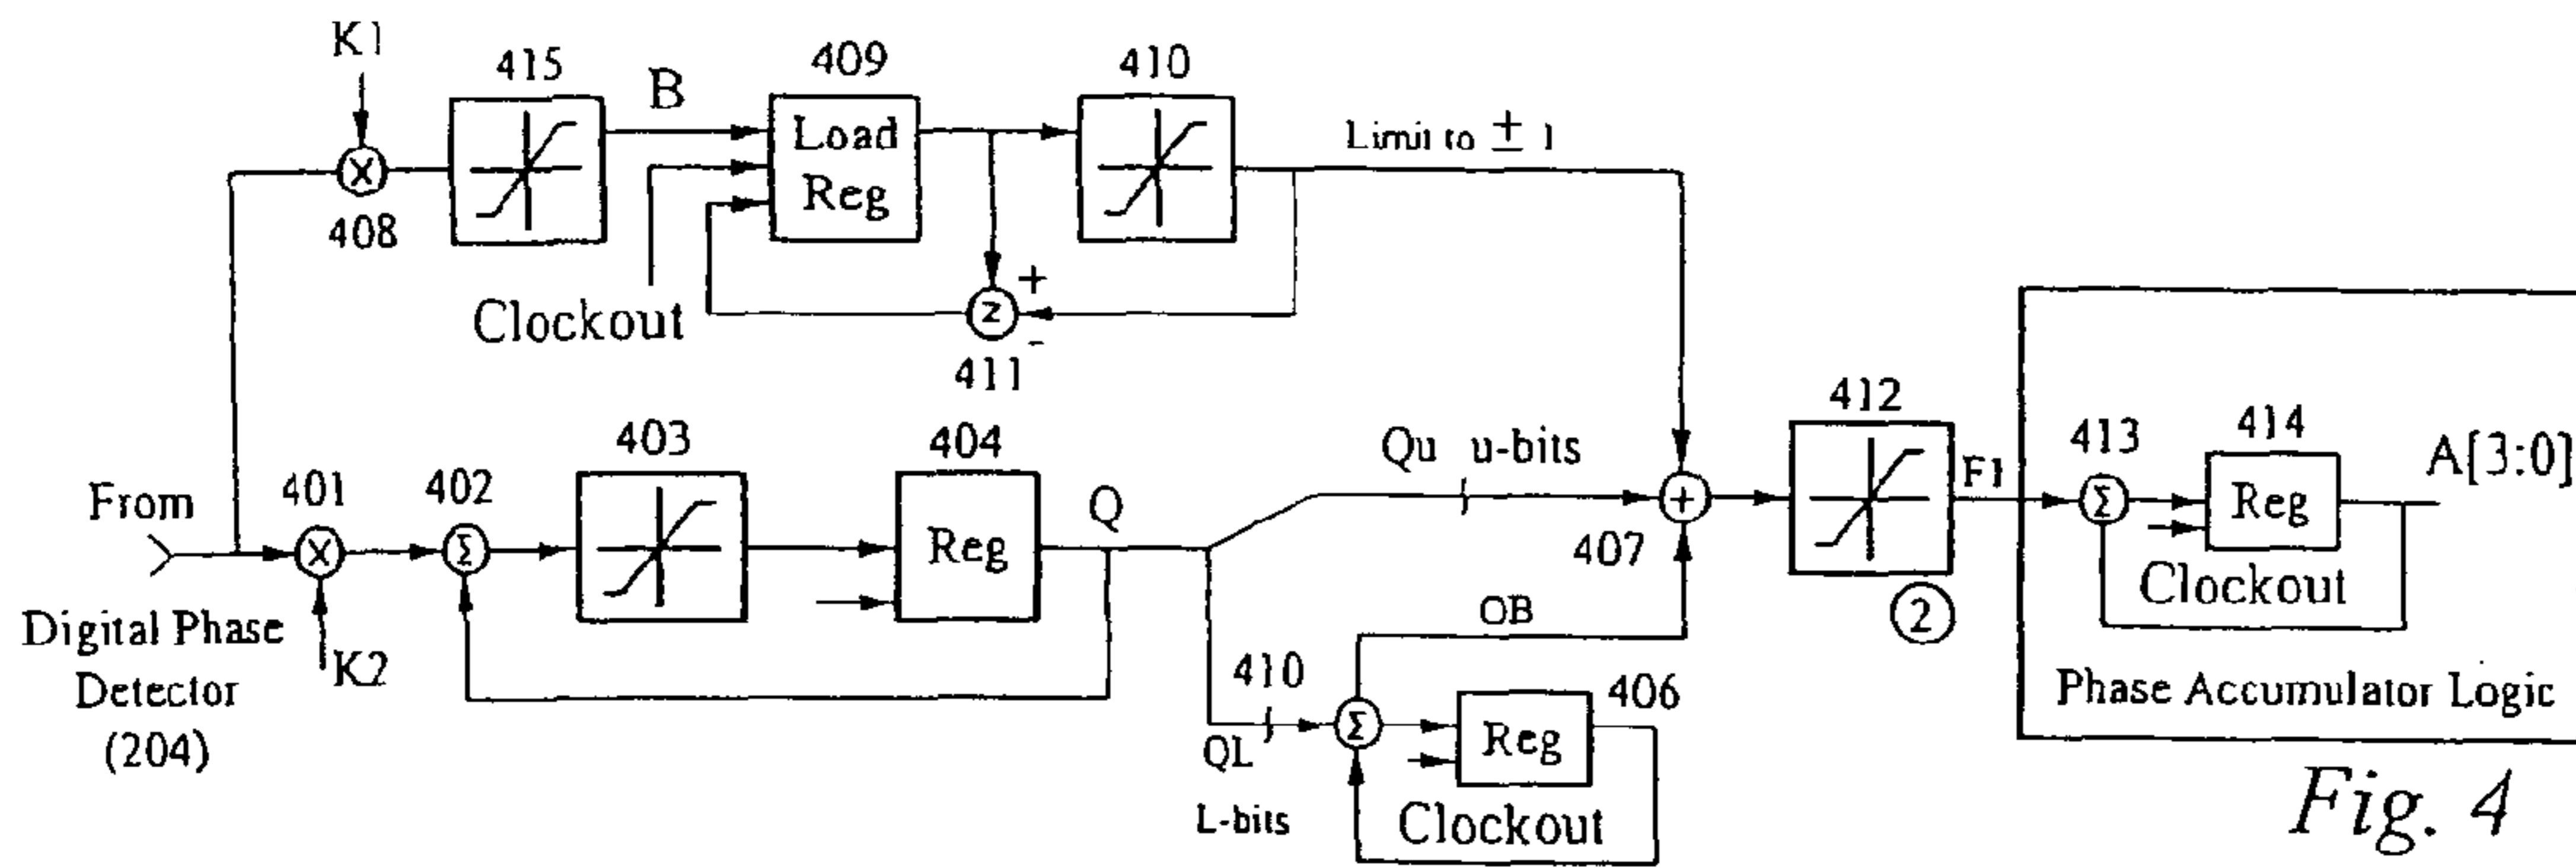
K1
415
B
409
410
Load Reg
Limit to $\pm 1$
408
Clockout
+
z
-
411
From
Digital Phase Detector (204)
401
X
K2
402
Σ
403
404
Reg
Q
Qu u-bits
+
407
OB
410
QL
L-bits
Σ
Reg
406
Clockout
412
2
F1
413
Σ
414
Reg
A[3:0]
Clockout
Phase Accumulator Logic
Fig. 4